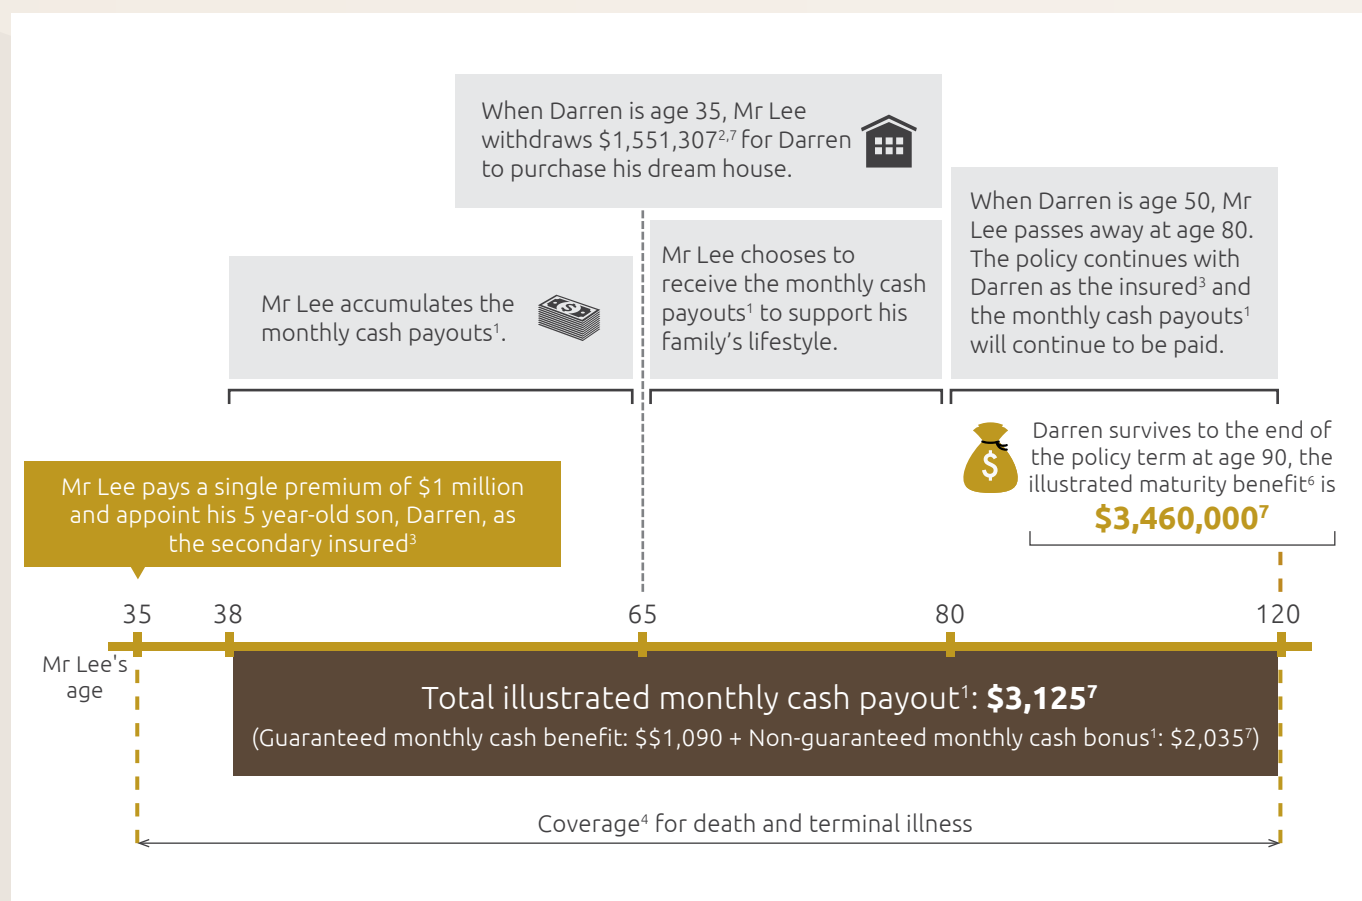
When Darren is age 35, Mr Lee withdraws $1,551,307^{2,7}$ for Darren to purchase his dream house.

Mr Lee accumulates the monthly cash payouts$^1$.

Mr Lee chooses to receive the monthly cash payouts$^1$ to support his family's lifestyle.

When Darren is age 50, Mr Lee passes away at age 80. The policy continues with Darren as the insured$^3$ and the monthly cash payouts$^1$ will continue to be paid.

Darren survives to the end of the policy term at age 90, the illustrated maturity benefit$^6$ is $3,460,000$^7$

Mr Lee pays a single premium of $1 million and appoint his 5 year-old son, Darren, as the secondary insured$^3$

35 38 65 80 120

Mr Lee's age

Total illustrated monthly cash payout$^1$: $3,125$^7$
(Guaranteed monthly cash benefit: $$1,090 + Non-guaranteed monthly cash bonus$^1$: $2,035$^7$)

Coverage$^4$ for death and terminal illness